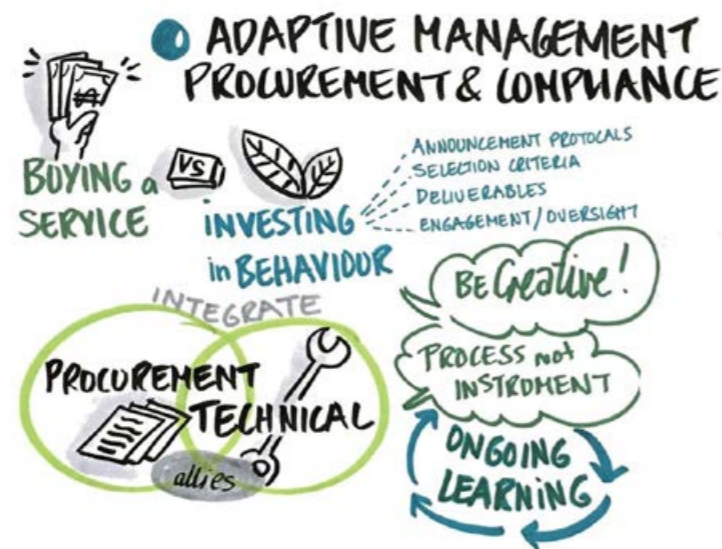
ADAPTIVE MANAGEMENT PROCUREMENT & COMPLIANCE

BUYING a SERVICE

VS

INVESTING in BEHAVIOUR

ANNOUNCEMENT PROTOCALS
SELECTION CRITERIA
DELIVERABLES
ENGAGEMENT / OVERSIGHT

INTEGRATE

PROCUREMENT

TECHNICAL

allies

Be Creative!

PROCESS not INSTRUMENT

ONGOING LEARNING